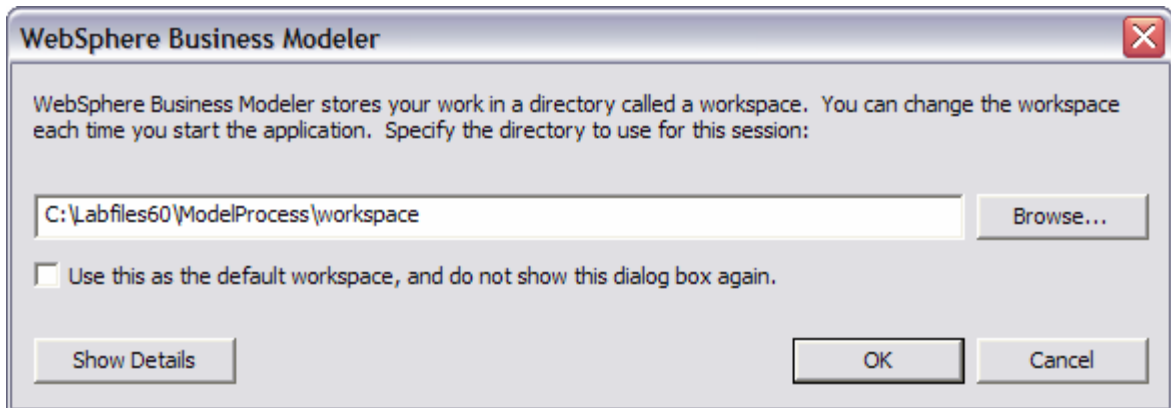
WebSphere Business Modeler

WebSphere Business Modeler stores your work in a directory called a workspace. You can change the workspace each time you start the application. Specify the directory to use for this session:

C:\Labfiles60\ModelProcess\workspace

Browse...

Use this as the default workspace, and do not show this dialog box again.

Show Details

OK

Cancel